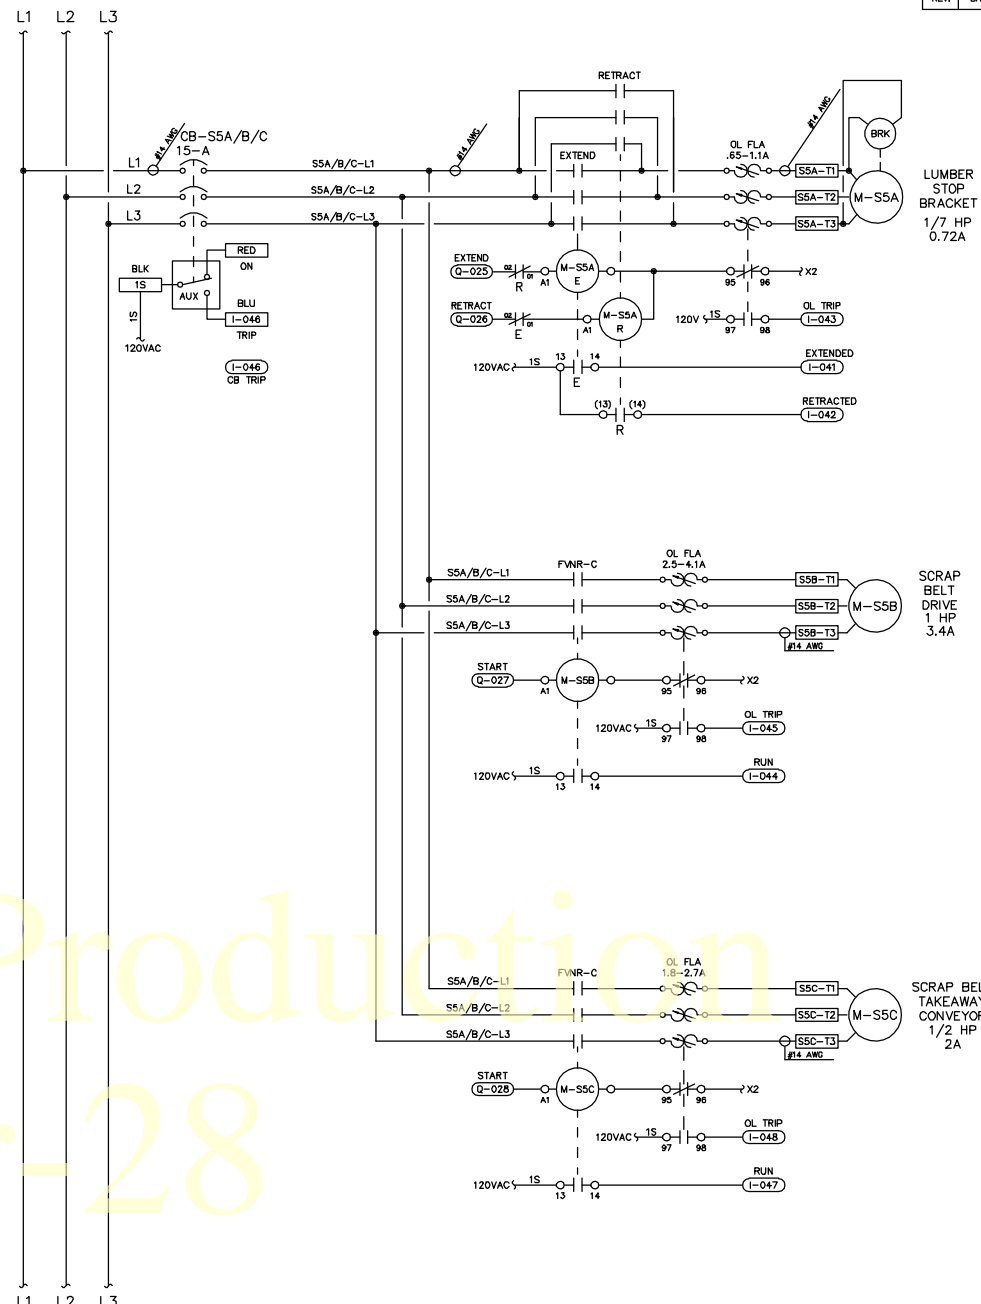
REV | DR

L1 L2 L3

CB-S5A/B/C
15-A
#14 AWG
L1
L2
L3
S5A/B/C-L1
S5A/B/C-L2
S5A/B/C-L3
#14 AWG
RETRACT
EXTEND
OL FLA
.65-1.1A
#14 AWG
S5A-T1
S5A-T2
S5A-T3
BRK
M-S5A
LUMBER STOP BRACKET
1/7 HP
0.72A

BLK
1S
1S
120VAC
AUX
RED
ON
BLU
I-046
TRIP
I-046
CB TRIP

EXTEND
Q-025
02 01
R
A1
M-S5A
E
95 96
X2
RETRACT
Q-026
02 01
E
A1
M-S5A
R
120V 1S
97 98
OL TRIP
I-043
120VAC 1S
13 14
E
EXTENDED
I-041
(13) (14)
R
RETRACTED
I-042

S5A/B/C-L1
S5A/B/C-L2
S5A/B/C-L3
FVNR-C
OL FLA
2.5-4.1A
S5B-T1
S5B-T2
S5B-T3
#14 AWG
M-S5B
SCRAP BELT DRIVE
1 HP
3.4A
START
Q-027
A1
M-S5B
95 96
X2
120VAC 1S
97 98
OL TRIP
I-045
120VAC 1S
13 14
RUN
I-044

Production
-28

S5A/B/C-L1
S5A/B/C-L2
S5A/B/C-L3
FVNR-C
OL FLA
1.8-2.7A
S5C-T1
S5C-T2
S5C-T3
#14 AWG
M-S5C
SCRAP BEL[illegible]
TAKEAWAY
CONVEYOR
1/2 HP
2A
START
Q-028
A1
M-S5C
95 96
X2
120VAC 1S
97 98
OL TRIP
I-048
120VAC 1S
13 14
RUN
I-047

L1 L2 L3